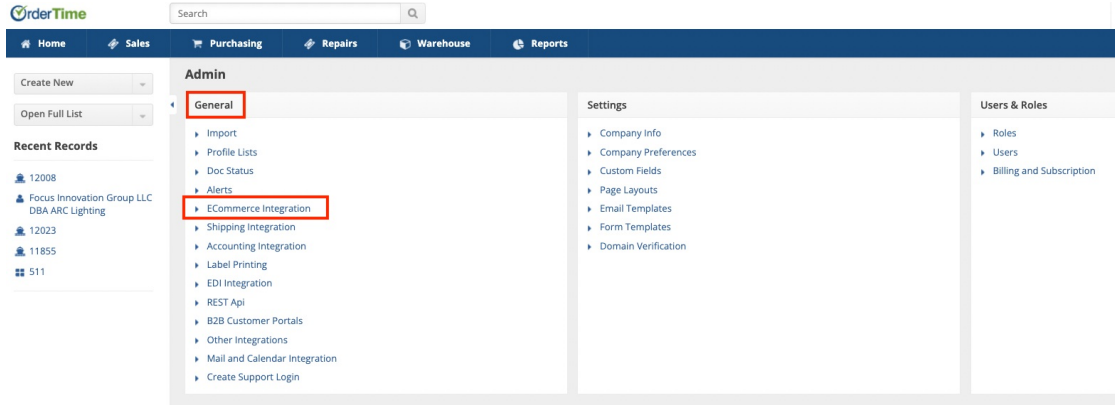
OrderTime

Search

Home
Sales
Purchasing
Repairs
Warehouse
Reports

Create New
Open Full List

Recent Records

12008
Focus Innovation Group LLC DBA ARC Lighting
12023
11855
511

Admin

General
Import
Profile Lists
Doc Status
Alerts
ECommerce Integration
Shipping Integration
Accounting Integration
Label Printing
EDI Integration
REST Api
B2B Customer Portals
Other Integrations
Mail and Calendar Integration
Create Support Login

Settings
Company Info
Company Preferences
Custom Fields
Page Layouts
Email Templates
Form Templates
Domain Verification

Users & Roles
Roles
Users
Billing and Subscription